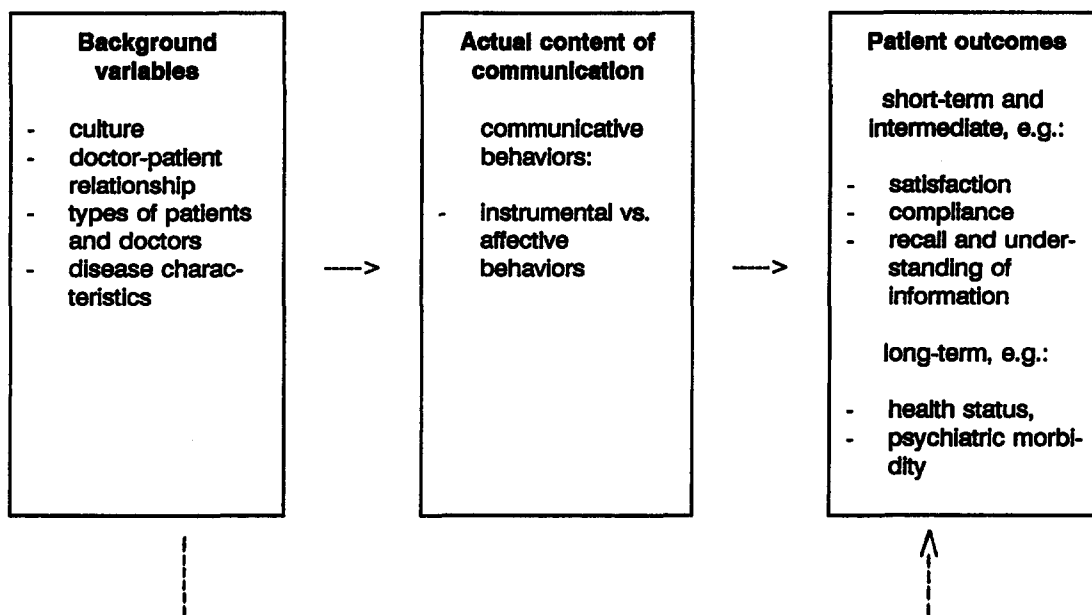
**Background variables**

- culture
- doctor-patient relationship
- types of patients and doctors
- disease characteristics

---->

**Actual content of communication**

communicative behaviors:

- instrumental vs. affective behaviors

---->

**Patient outcomes**

short-term and intermediate, e.g.:

- satisfaction
- compliance
- recall and understanding of information

long-term, e.g.:

- health status,
- psychiatric morbidity